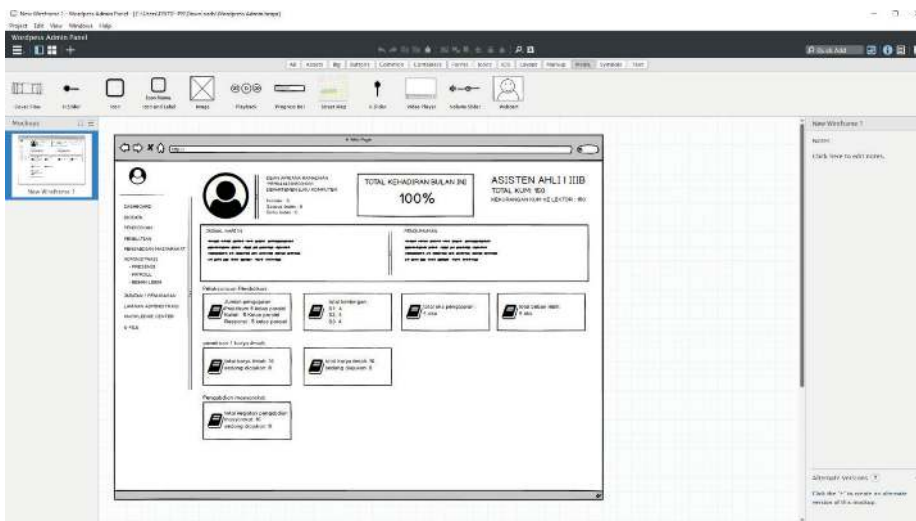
New Wireframe 1 - Wordpress Admin Panel - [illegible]
Project Edit View Windows Help
Wordpress Admin Panel

All Assets Big Buttons Common Containers Forms Icons iOS Layout Markup Media Symbols Text

Quick Add

Cover Flow H.Slider Icon Icon and Label Image Playback Progress Bar Scroll Bar V. Slider Video Player Volume Slider Webcam

Mockups
New Wireframe 1

A Web Page
http://

DASHBOARD
BIODATA
PENDIDIKAN
PENELITIAN
PENGABDIAN MASYARAKAT
ADMINISTRASI
- PRESENSI
- PAYROLL
- BEBAN LEBIH
SURAT & PERSURATAN
LAYANAN ADMINISTRASI
KNOWLEDGE CENTER
E-FILE

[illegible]

TOTAL KEHADIRAN BULAN INI
100%

ASISTEN AHLI / IIIB
TOTAL KUM: 150
KEKURANGAN KUM KE LEKTOR: 150

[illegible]
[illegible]

Pelaksanaan Pendidikan
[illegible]
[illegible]
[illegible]
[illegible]

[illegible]
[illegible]
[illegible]

Pengabdian masyarakat
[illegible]

New Wireframe 1
NOTES
Click here to edit notes.

Alternate Versions
Click the "+" to create an alternate version of this mockup.